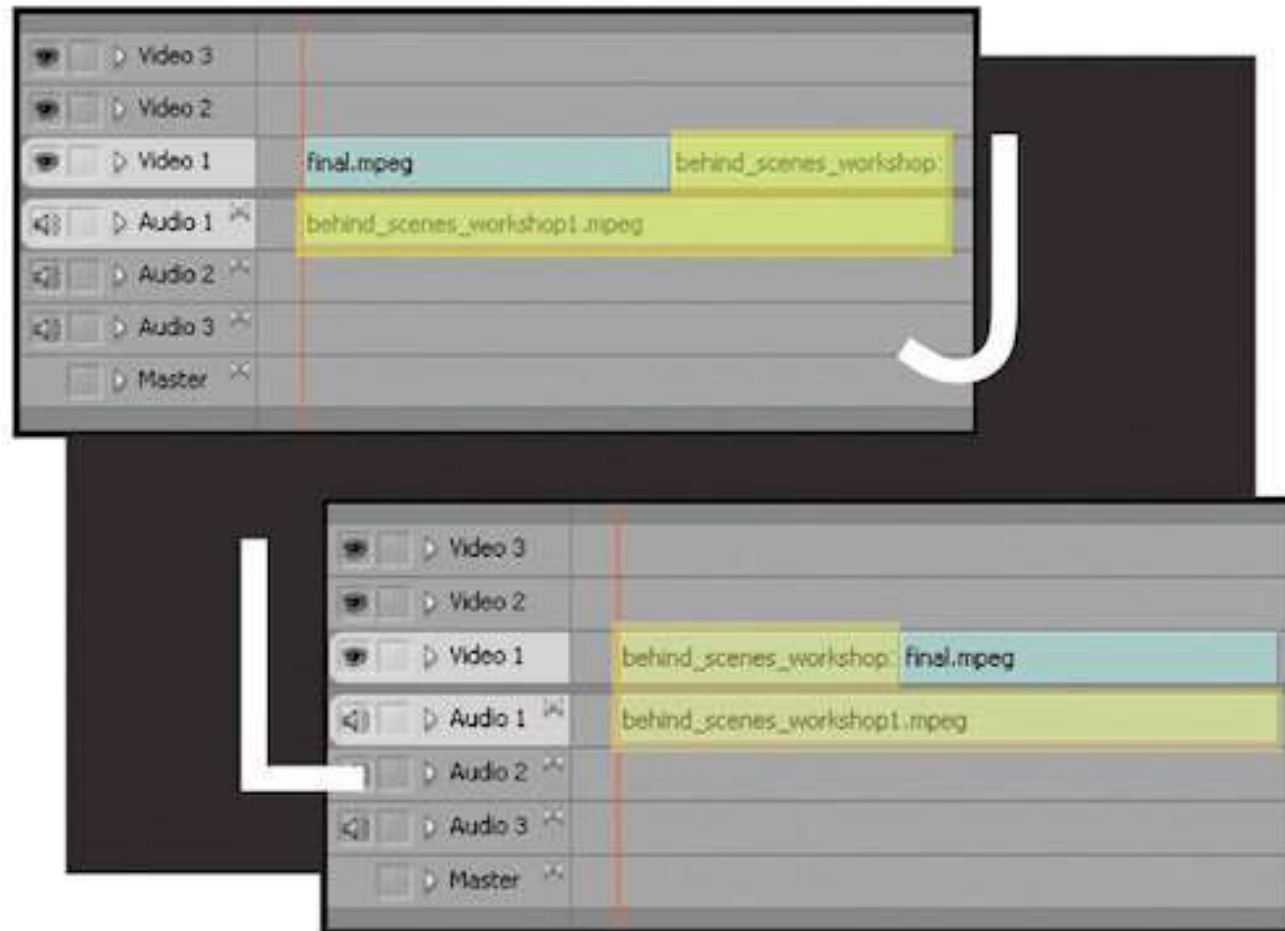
Video 3
Video 2
Video 1
final.mpeg
behind_scenes_workshop:
Audio 1
behind_scenes_workshop1.mpeg
Audio 2
Audio 3
Master

J

L

Video 3
Video 2
Video 1
behind_scenes_workshop:
final.mpeg
Audio 1
behind_scenes_workshop1.mpeg
Audio 2
Audio 3
Master